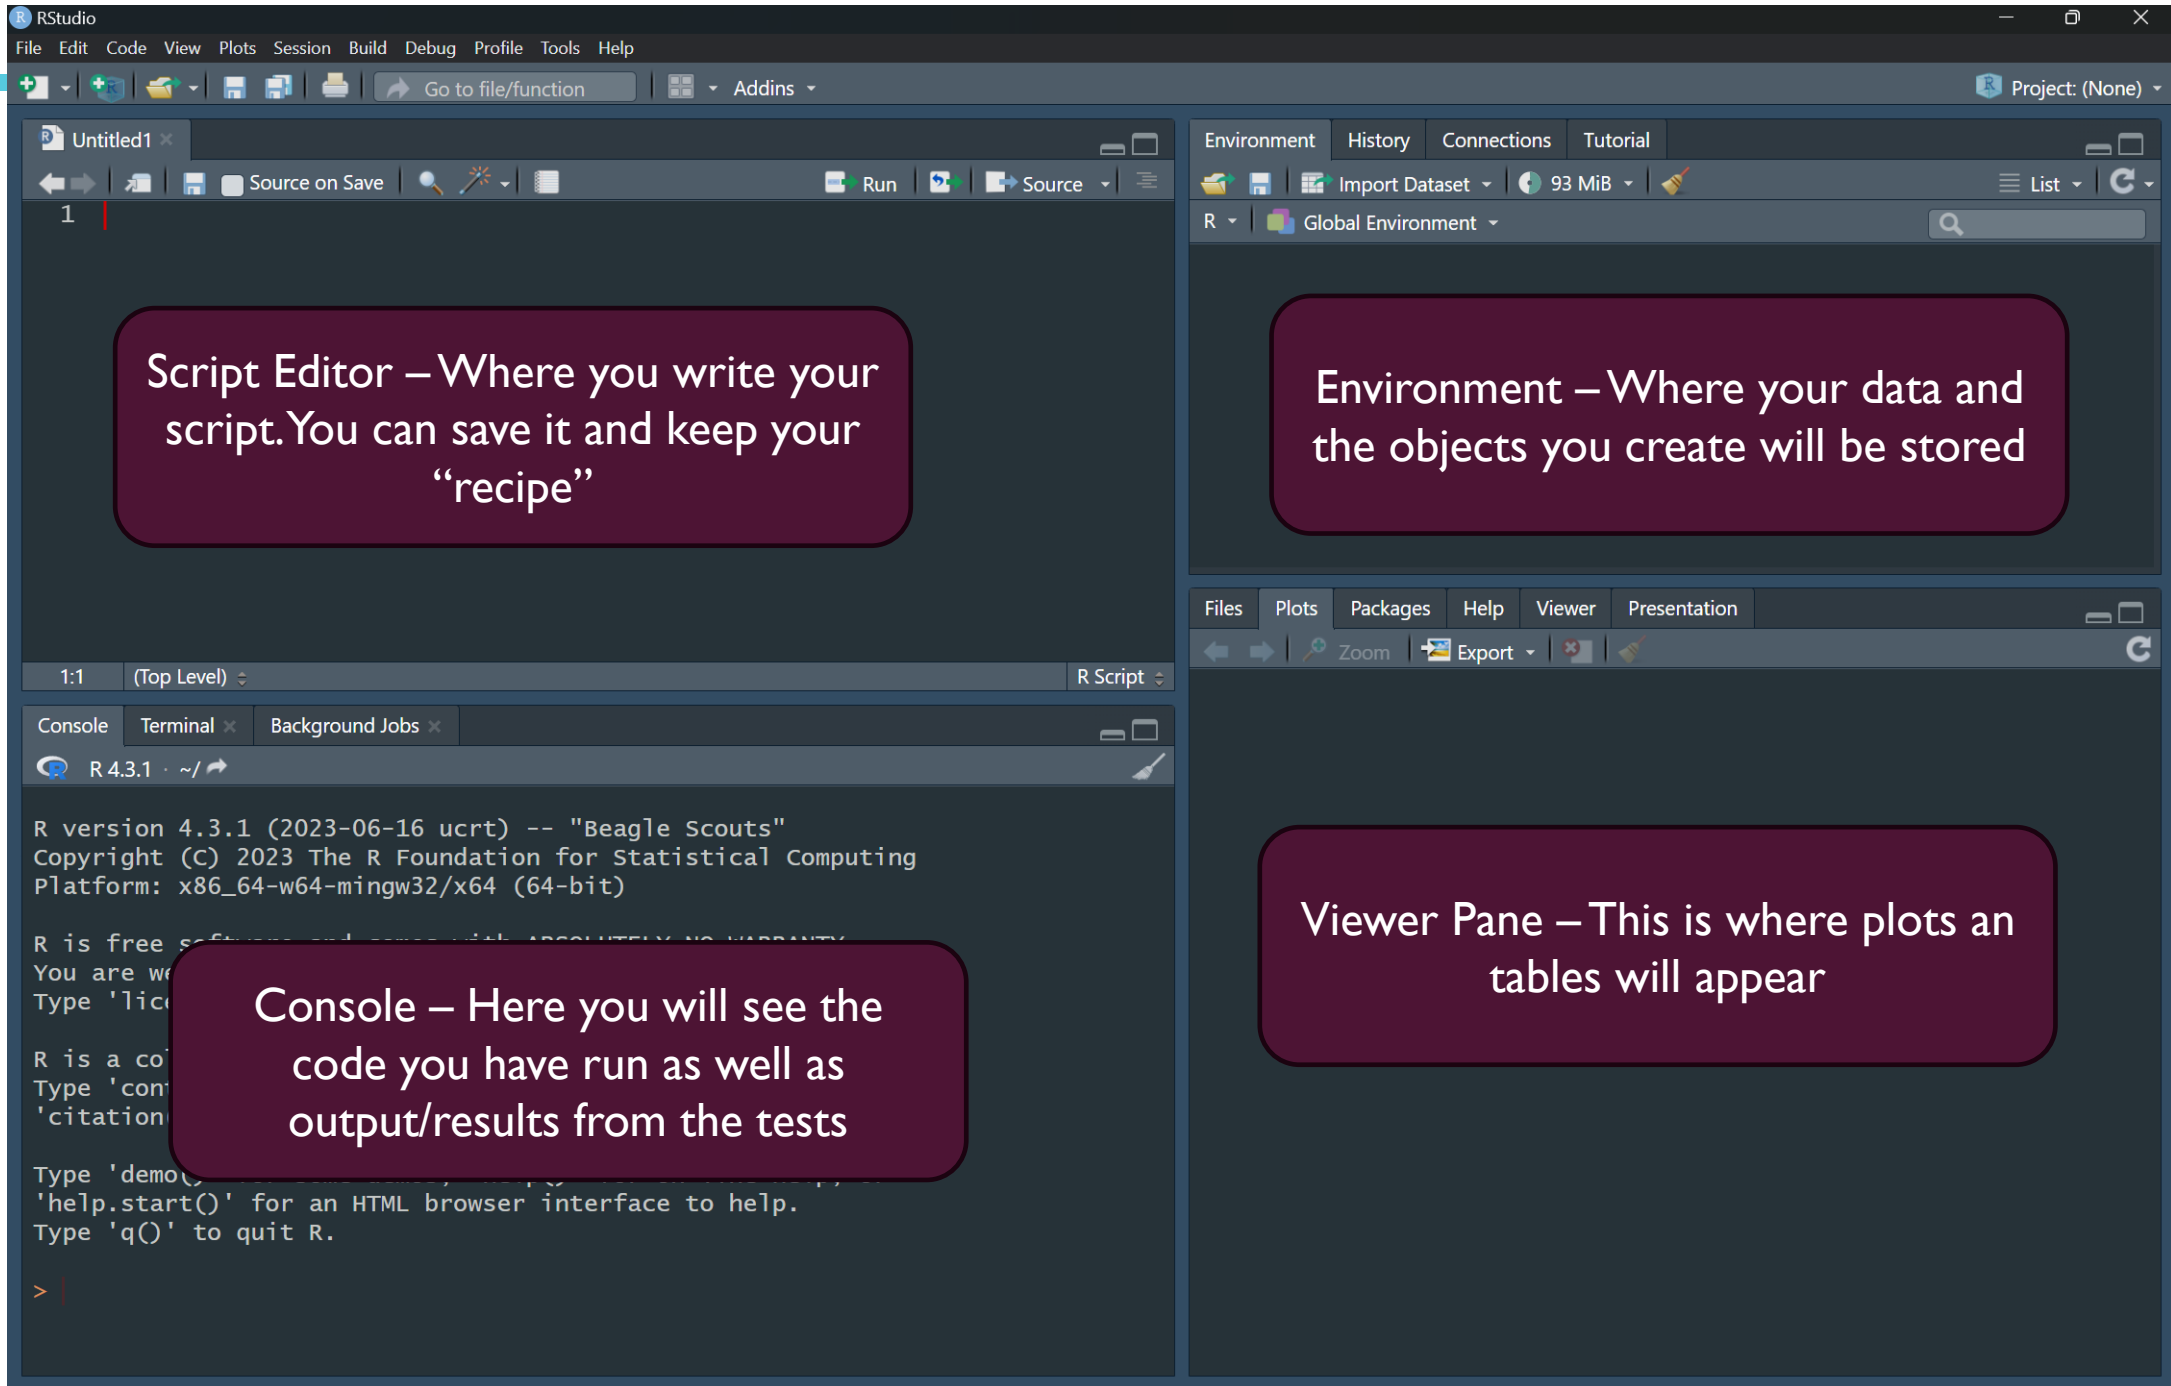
RStudio

File Edit Code View Plots Session Build Debug Profile Tools Help

Go to file/function Addins

Project: (None)

Untitled1

Source on Save Run Source

1

Script Editor – Where you write your script. You can save it and keep your "recipe"

1:1 (Top Level) R Script

Environment History Connections Tutorial

Import Dataset 93 MiB List

R Global Environment

Environment – Where your data and the objects you create will be stored

Files Plots Packages Help Viewer Presentation

Zoom Export

Viewer Pane – This is where plots an tables will appear

Console Terminal Background Jobs

R 4.3.1 · ~/

R version 4.3.1 (2023-06-16 ucrt) -- "Beagle Scouts"
Copyright (C) 2023 The R Foundation for Statistical Computing
Platform: x86_64-w64-mingw32/x64 (64-bit)

R is free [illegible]
You are w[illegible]
Type 'lic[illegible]

R is a co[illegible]
Type 'con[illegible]
'citation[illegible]

Type 'demo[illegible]
'help.start()' for an HTML browser interface to help.
Type 'q()' to quit R.

>

Console – Here you will see the code you have run as well as output/results from the tests